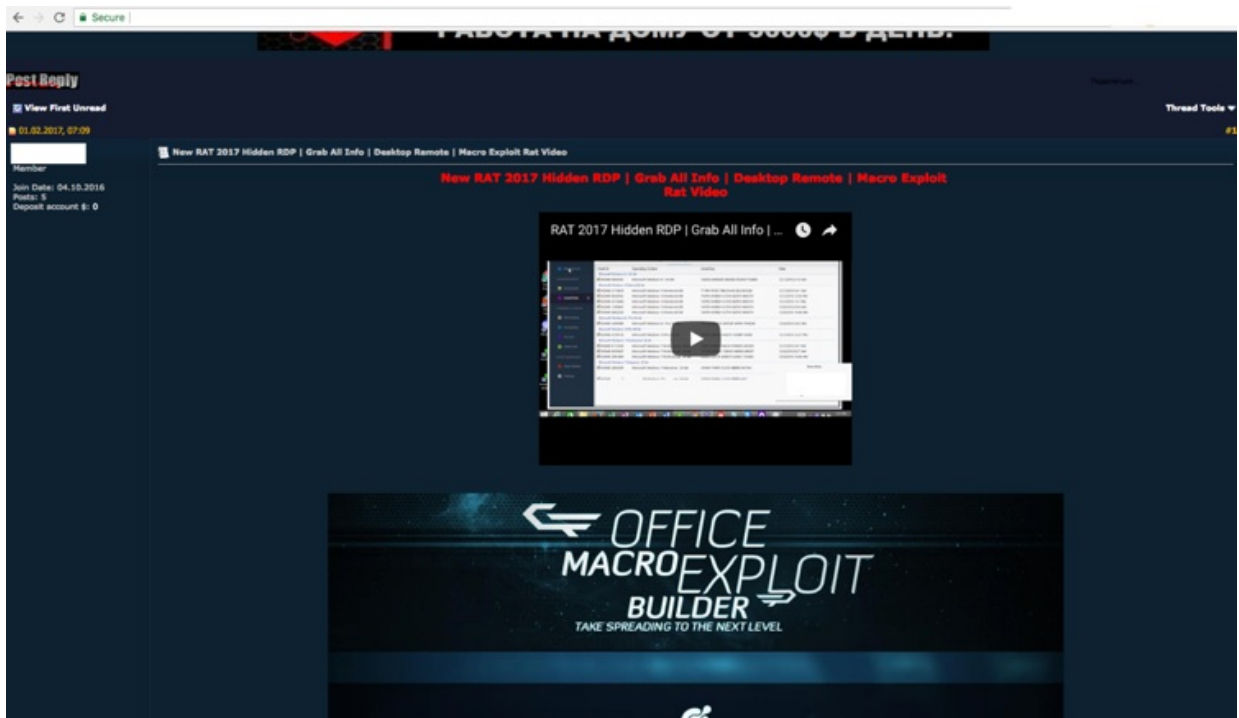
Secure

РАБОТА НА ДОМУ ОТ 3000$ В ДЕНЬ!

Post Reply

View First Unread

Thread Tools

01.02.2017, 07:09

#1

Member

Join Date: 04.10.2016
Posts: 5
Deposit account $: 0

New RAT 2017 Hidden RDP | Grab All Info | Desktop Remote | Macro Exploit Rat Video

New RAT 2017 Hidden RDP | Grab All Info | Desktop Remote | Macro Exploit Rat Video

RAT 2017 Hidden RDP | Grab All Info | ...

OFFICE MACRO EXPLOIT BUILDER
TAKE SPREADING TO THE NEXT LEVEL